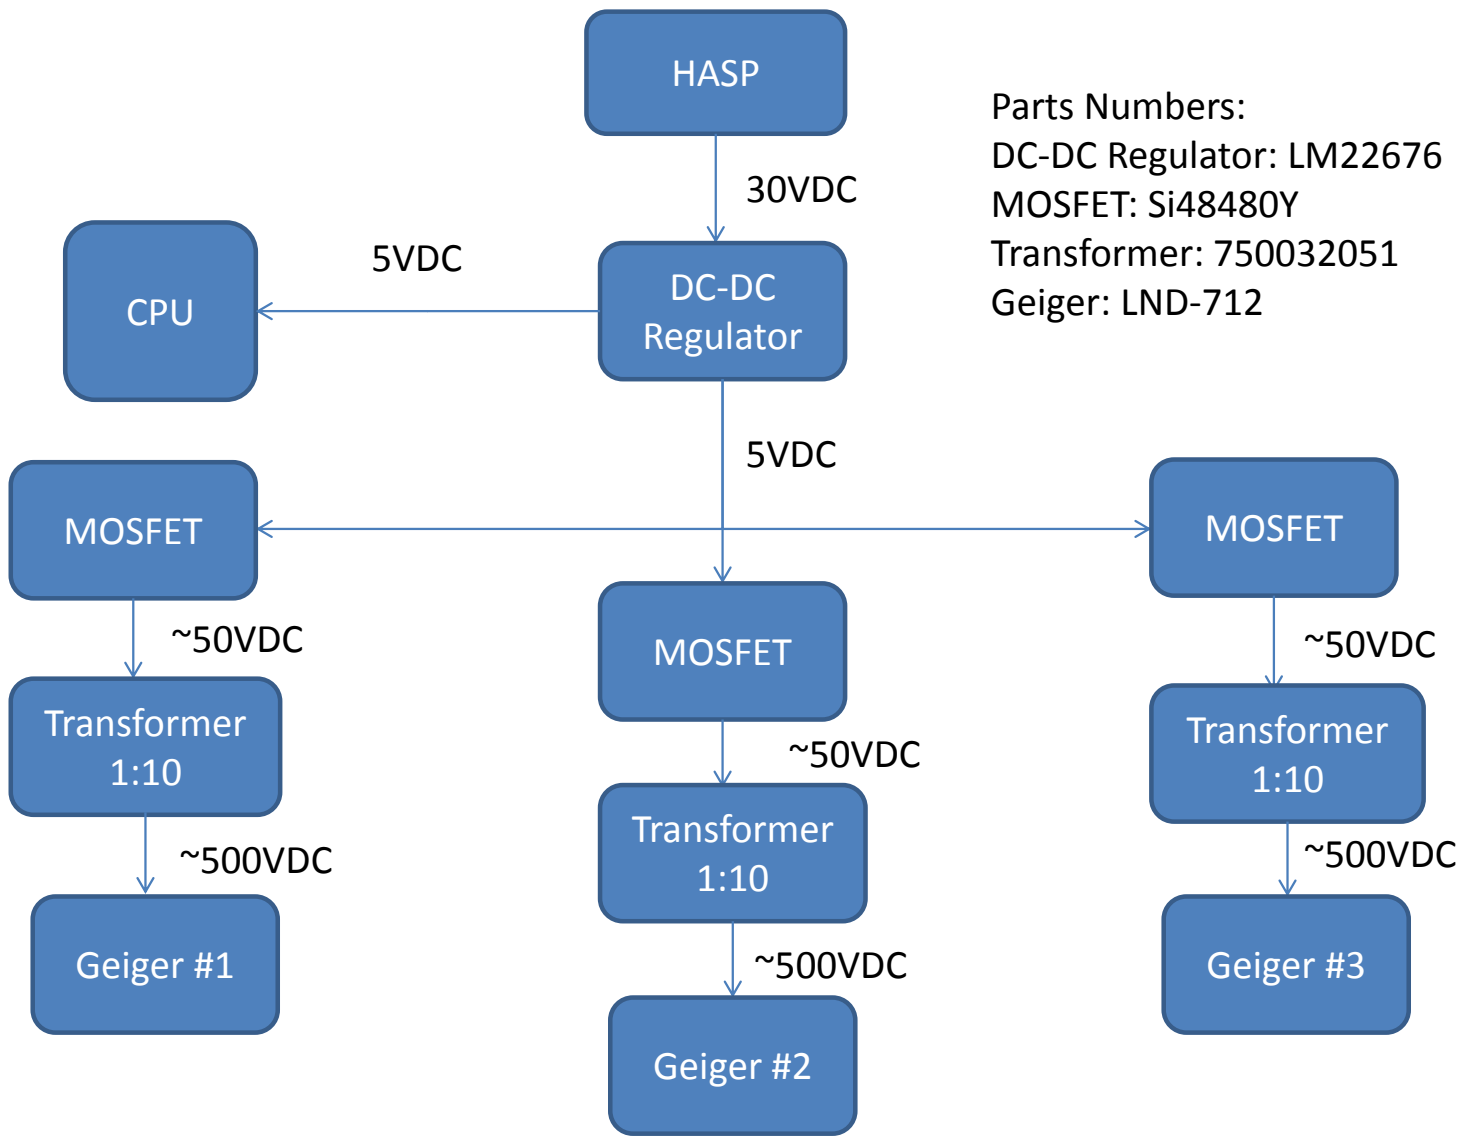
HASP

Parts Numbers:
DC-DC Regulator: LM22676
MOSFET: Si48480Y
Transformer: 750032051
Geiger: LND-712

30VDC

CPU

5VDC

DC-DC Regulator

5VDC

MOSFET

MOSFET

MOSFET

~50VDC

~50VDC

Transformer 1:10

~50VDC

Transformer 1:10

Transformer 1:10

~500VDC

~500VDC

Geiger #1

~500VDC

Geiger #3

Geiger #2